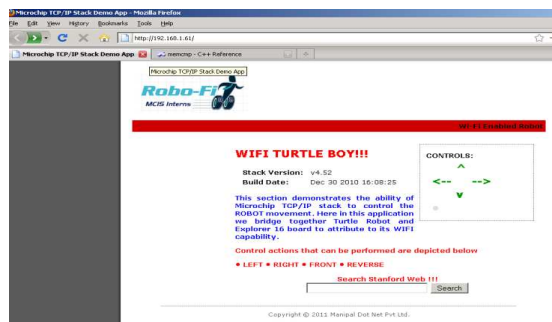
Microchip TCP/IP Stack Demo App - Mozilla Firefox
File Edit View History Bookmarks Tools Help
http://192.168.1.61/
Microchip TCP/IP Stack Demo App
memcmp - C++ Reference
Microchip TCP/IP Stack Demo App
Robo-Fi
MCIS Interns
Wi-Fi Enabled Robot

WIFI TURTLE BOY!!!

Stack Version: v4.52
Build Date: Dec 30 2010 16:08:25

CONTROLS:
^
<-- -->
v

This section demonstrates the ability of Microchip TCP/IP stack to control the ROBOT movement. Here in this application we bridge together Turtle Robot and Explorer 16 board to attribute to its WIFI capability.

Control actions that can be performed are depicted below

• LEFT • RIGHT • FRONT • REVERSE

Search Stanford Web !!!
Search

Copyright © 2011 Manipal Dot Net Pvt Ltd.